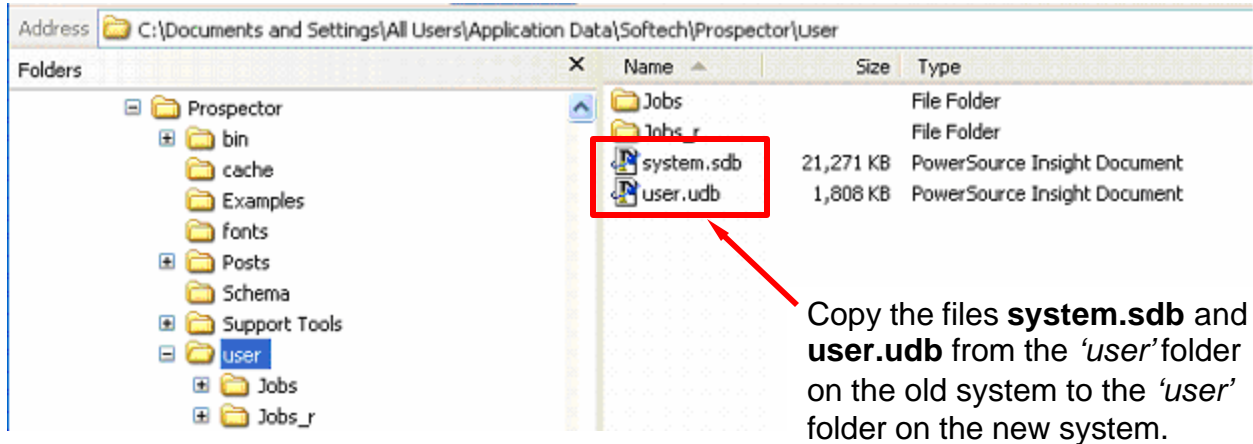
Address C:\Documents and Settings\All Users\Application Data\Softech\Prospector\User

Folders ×

Prospector
bin
cache
Examples
fonts
Posts
Schema
Support Tools
user
Jobs
Jobs_r

| Name | Size | Type |
|---|---|---|
| Jobs | | File Folder |
| Jobs_r | | File Folder |
| system.sdb | 21,271 KB | PowerSource Insight Document |
| user.udb | 1,808 KB | PowerSource Insight Document |

Copy the files **system.sdb** and **user.udb** from the *'user'* folder on the old system to the *'user'* folder on the new system.